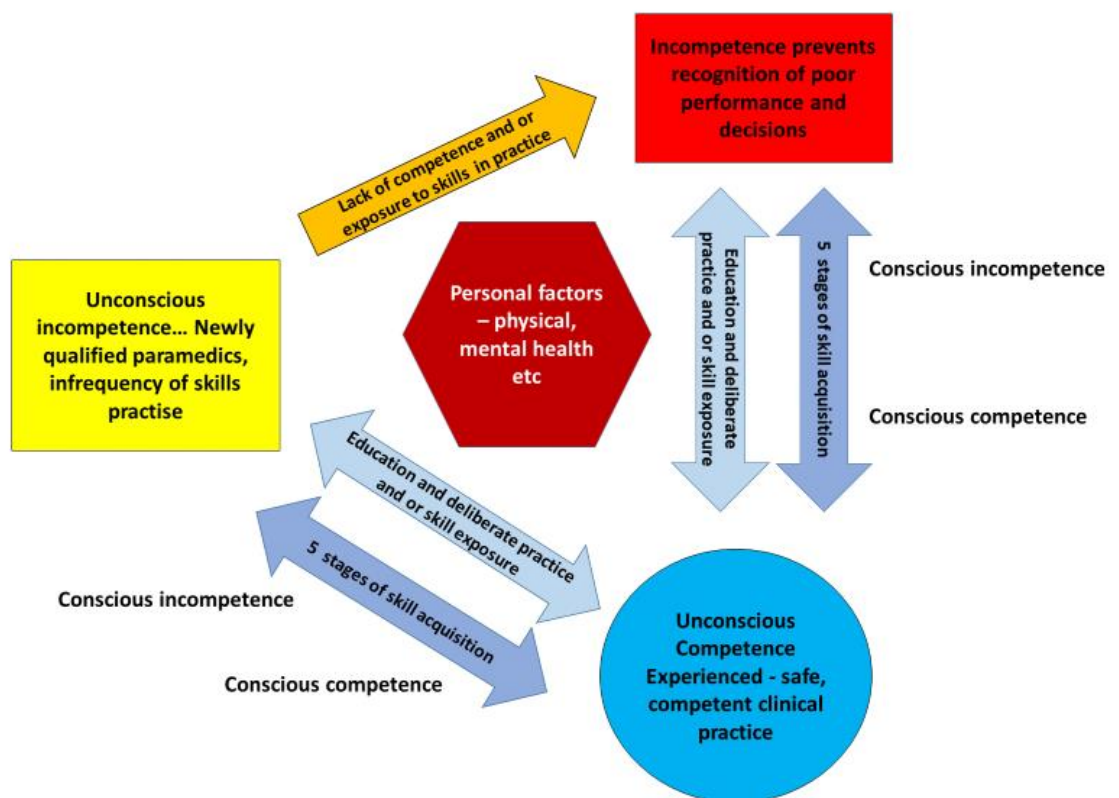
Incompetence prevents recognition of poor performance and decisions

Lack of competence and or exposure to skills in practice

Unconscious incompetence… Newly qualified paramedics, infrequency of skills practise

Personal factors – physical, mental health etc

Education and deliberate practice and or skill exposure

5 stages of skill acquisition

Conscious incompetence

Conscious competence

Education and deliberate practice and or skill exposure

5 stages of skill acquisition

Conscious incompetence

Conscious competence

Unconscious Competence Experienced - safe, competent clinical practice